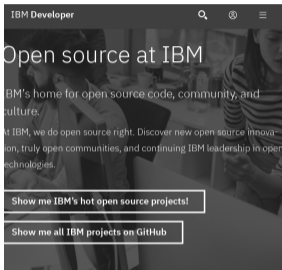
IBM Developer

Open source at IBM

IBM's home for open source code, community, and culture.

At IBM, we do open source right. Discover new open source innova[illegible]tion, truly open communities, and continuing IBM leadership in open technologies.

Show me IBM's hot open source projects!

Show me all IBM projects on GitHub